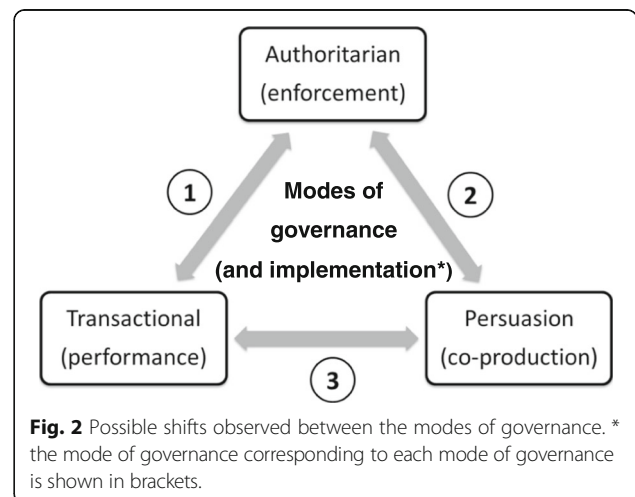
Authoritarian
(enforcement)

1

Modes of governance (and implementation*)

2

Transactional
(performance)

Persuasion
(co-production)

3

**Fig. 2** Possible shifts observed between the modes of governance. * the mode of governance corresponding to each mode of governance is shown in brackets.